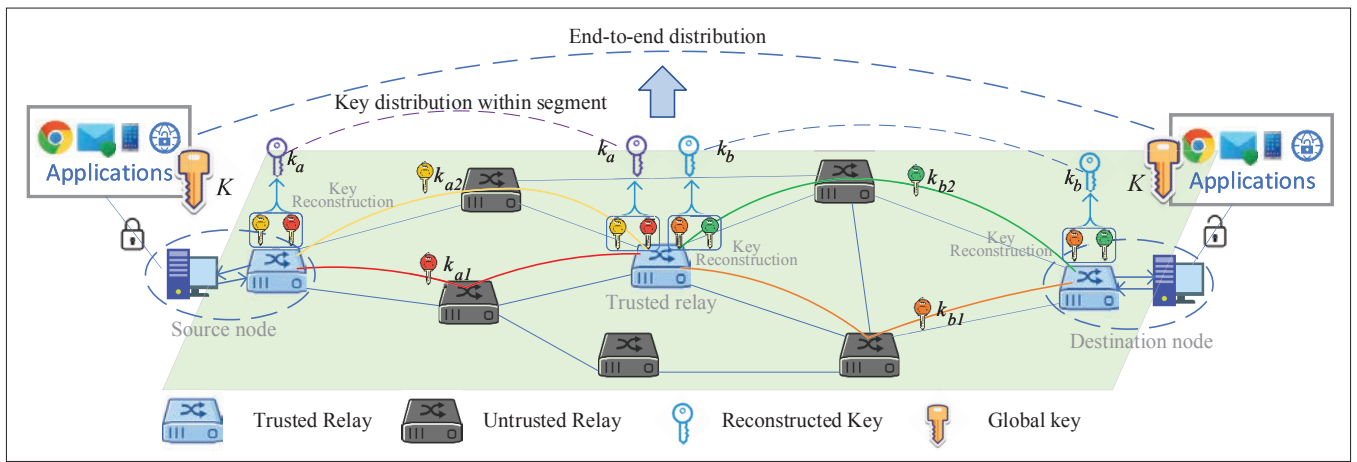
End-to-end distribution

Key distribution within segment

Applications

$K$

$k_a$

Key Reconstruction

$k_{a2}$

$k_a$

$k_b$

$k_{b2}$

$k_b$

$K$

Applications

Key Reconstruction

Key Reconstruction

$k_{a1}$

Trusted relay

$k_{b1}$

Source node

Destination node

Trusted Relay

Untrusted Relay

Reconstructed Key

Global key